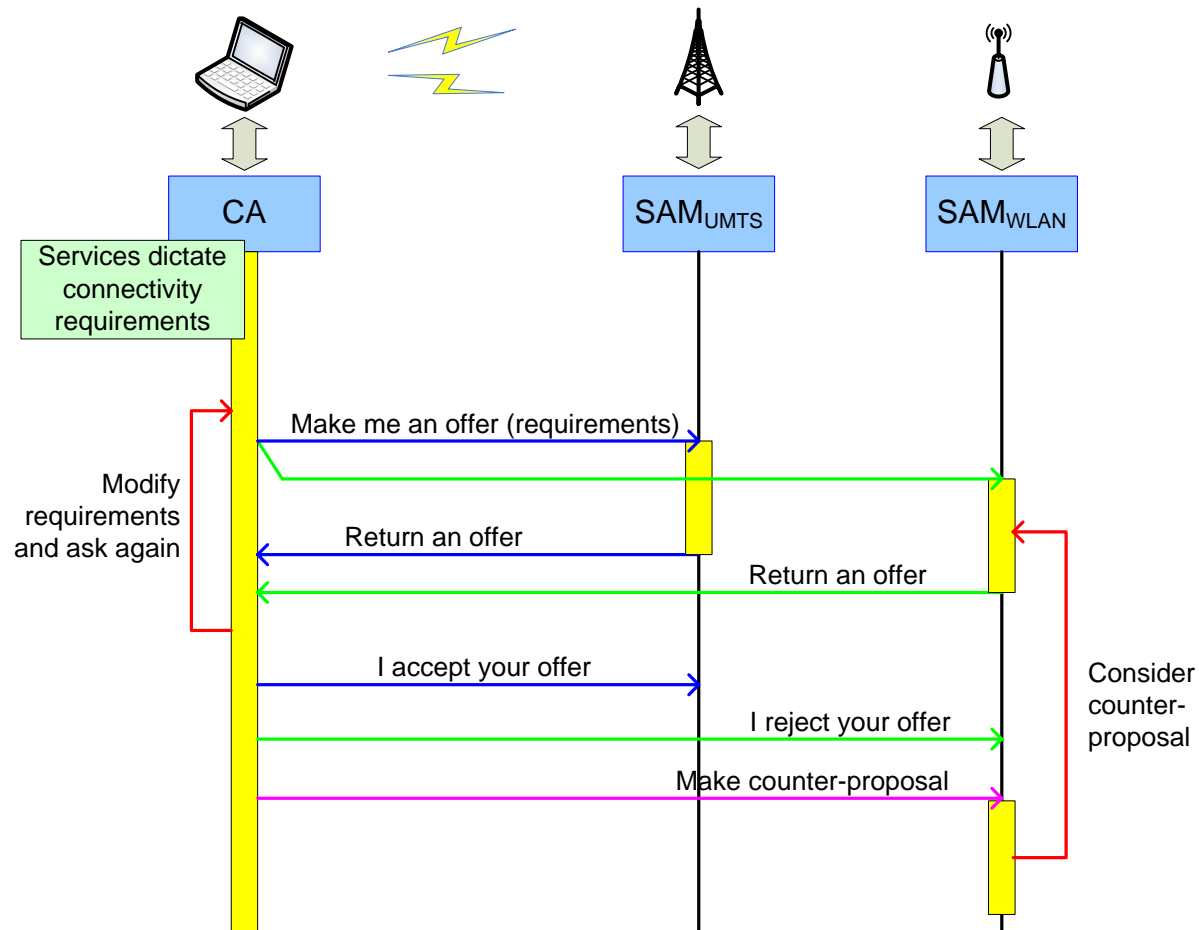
CA

SAM$_{UMTS}$

SAM$_{WLAN}$

Services dictate connectivity requirements

Make me an offer (requirements)

Modify requirements and ask again

Return an offer

Return an offer

I accept your offer

I reject your offer

Consider counter-proposal

Make counter-proposal